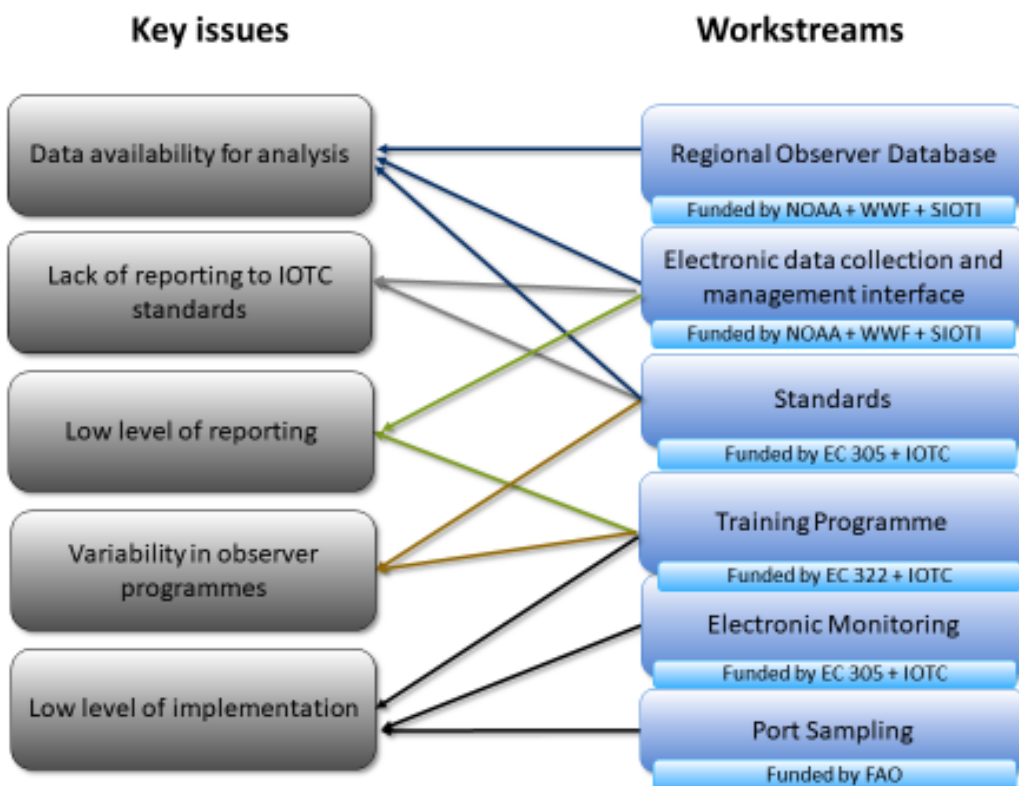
Key issues

Workstreams

Data availability for analysis

Lack of reporting to IOTC standards

Low level of reporting

Variability in observer programmes

Low level of implementation

Regional Observer Database

Funded by NOAA + WWF + SIOTI

Electronic data collection and management interface

Funded by NOAA + WWF + SIOTI

Standards

Funded by EC 305 + IOTC

Training Programme

Funded by EC 322 + IOTC

Electronic Monitoring

Funded by EC 305 + IOTC

Port Sampling

Funded by FAO